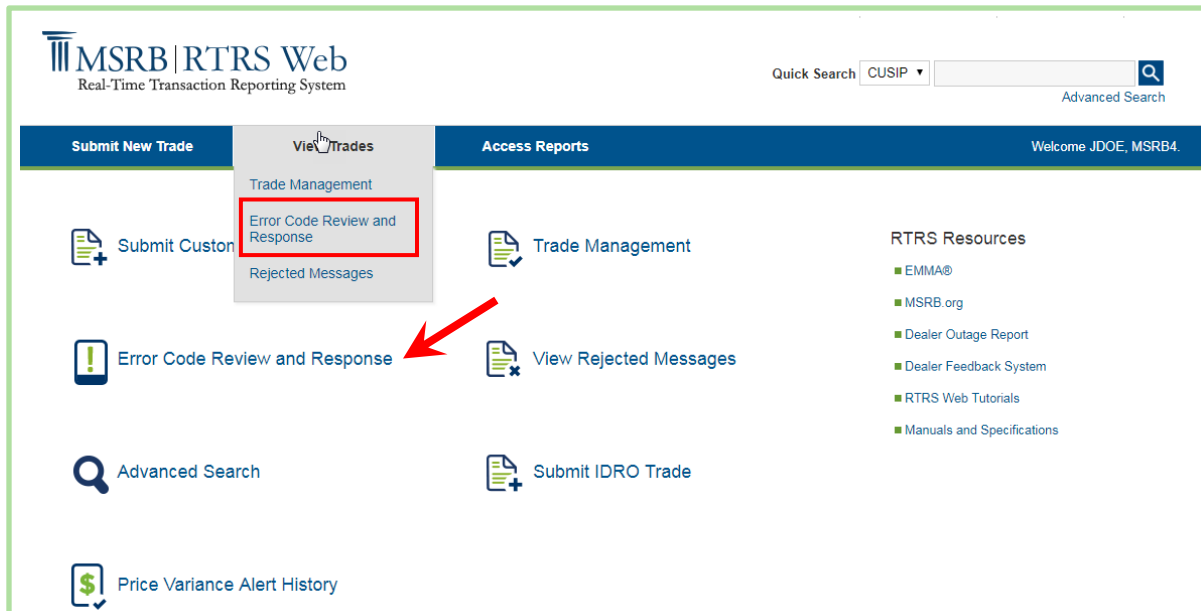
MSRB | RTRS Web
Real-Time Transaction Reporting System

Quick Search CUSIP ▾
Advanced Search

Submit New Trade View Trades Access Reports Welcome JDOE, MSRB4.

Trade Management
Error Code Review and Response
Rejected Messages

Submit Custon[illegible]

Trade Management

RTRS Resources
EMMA®
MSRB.org
Dealer Outage Report
Dealer Feedback System
RTRS Web Tutorials
Manuals and Specifications

Error Code Review and Response

View Rejected Messages

Advanced Search

Submit IDRO Trade

Price Variance Alert History